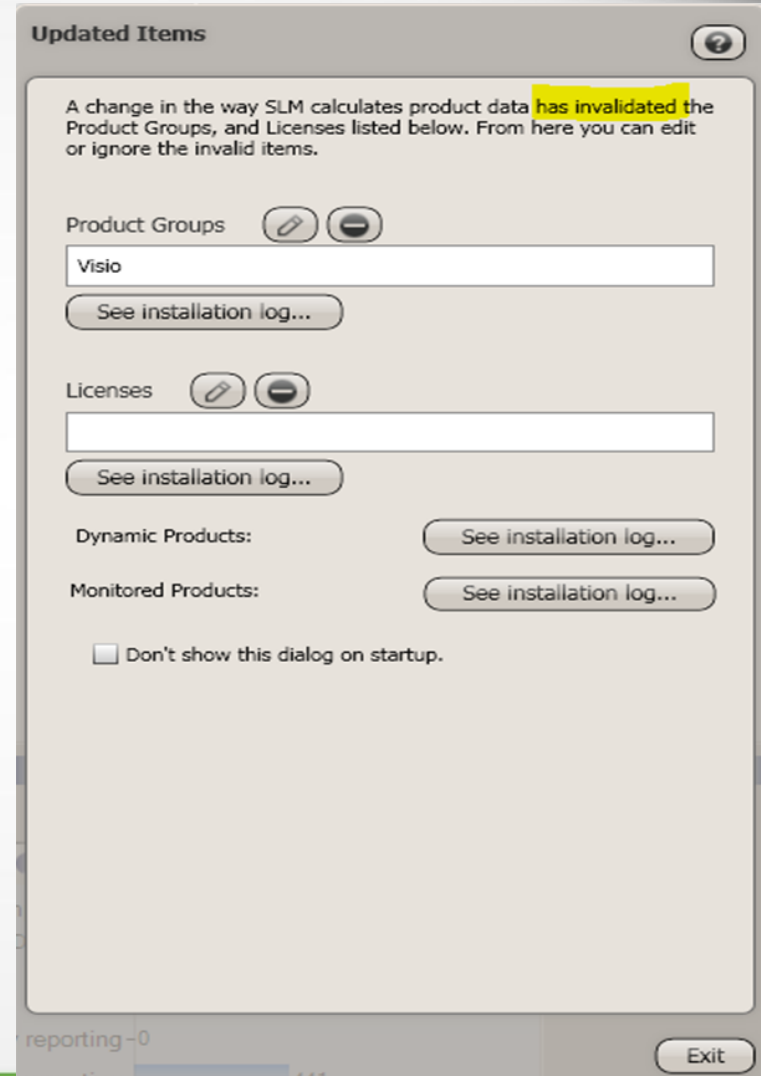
Updated Items

A change in the way SLM calculates product data has invalidated the Product Groups, and Licenses listed below. From here you can edit or ignore the invalid items.

Product Groups

Visio

See installation log...

Licenses

See installation log...

Dynamic Products:

See installation log...

Monitored Products:

See installation log...

Don't show this dialog on startup.

reporting - 0

Exit